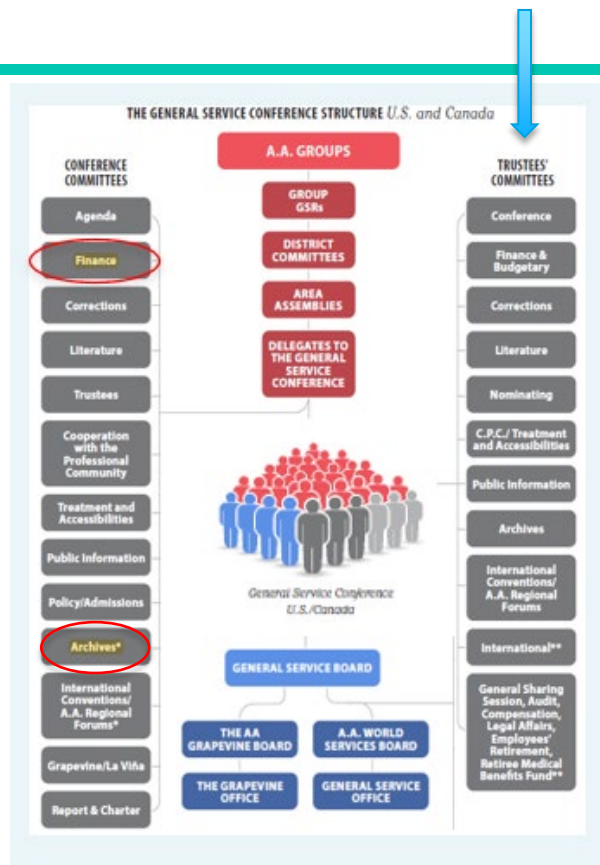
THE GENERAL SERVICE CONFERENCE STRUCTURE U.S. and Canada

CONFERENCE COMMITTEES

Agenda

Finance

Corrections

Literature

Trustees

Cooperation with the Professional Community

Treatment and Accessibilities

Public Information

Policy/Admissions

Archives*

International Conventions/ A.A. Regional Forums*

Grapevine/La Viña

Report & Charter

A.A. GROUPS

GROUP GSRs

DISTRICT COMMITTEES

AREA ASSEMBLIES

DELEGATES TO THE GENERAL SERVICE CONFERENCE

General Service Conference U.S./Canada

GENERAL SERVICE BOARD

THE AA GRAPEVINE BOARD

A.A. WORLD SERVICES BOARD

THE GRAPEVINE OFFICE

GENERAL SERVICE OFFICE

TRUSTEES' COMMITTEES

Conference

Finance & Budgetary

Corrections

Literature

Nominating

C.P.C./ Treatment and Accessibilities

Public Information

Archives

International Conventions/ A.A. Regional Forums

International**

General Sharing Session, Audit, Compensation, Legal Affairs, Employees' Retirement, Retiree Medical Benefits Fund**